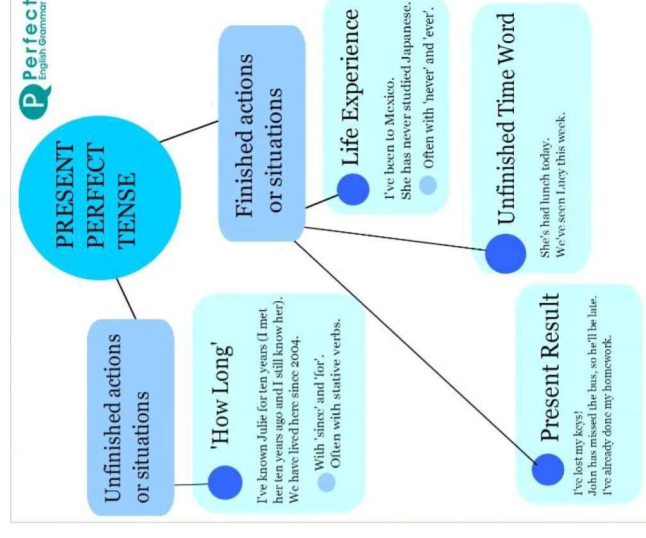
Perfect English Grammar

PRESENT PERFECT TENSE

Finished actions or situations

Life Experience

I've been to Mexico.
She has never studied Japanese.
Often with 'never' and 'ever'.

Unfinished Time Word

She's had lunch today.
We've seen Lucy this week.

Present Result

I've lost my keys!
John has missed the bus, so he'll be late.
I've already done my homework.

Unfinished actions or situations

'How Long'

I've known Julie for ten years (I met her ten years ago and I still know her).
We have lived here since 2004.
With 'since' and 'for'.
Often with stative verbs.